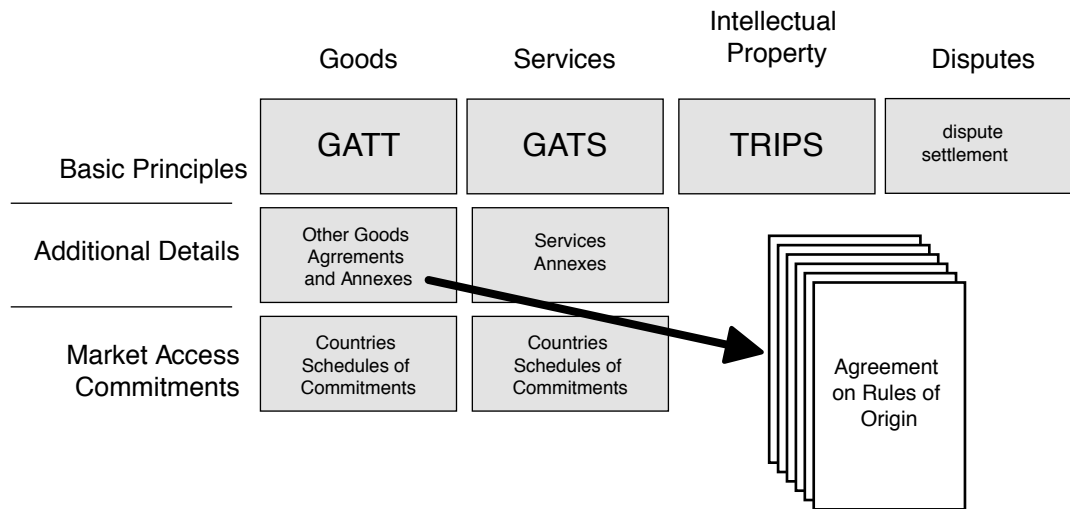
| | Goods | Services | Intellectual Property | Disputes |
|---|---|---|---|---|
| Basic Principles | GATT | GATS | TRIPS | dispute settlement |
| Additional Details | Other Goods Agrrements and Annexes | Services Annexes | | |
| Market Access Commitments | Countries Schedules of Commitments | Countries Schedules of Commitments | | |

Agreement on Rules of Origin